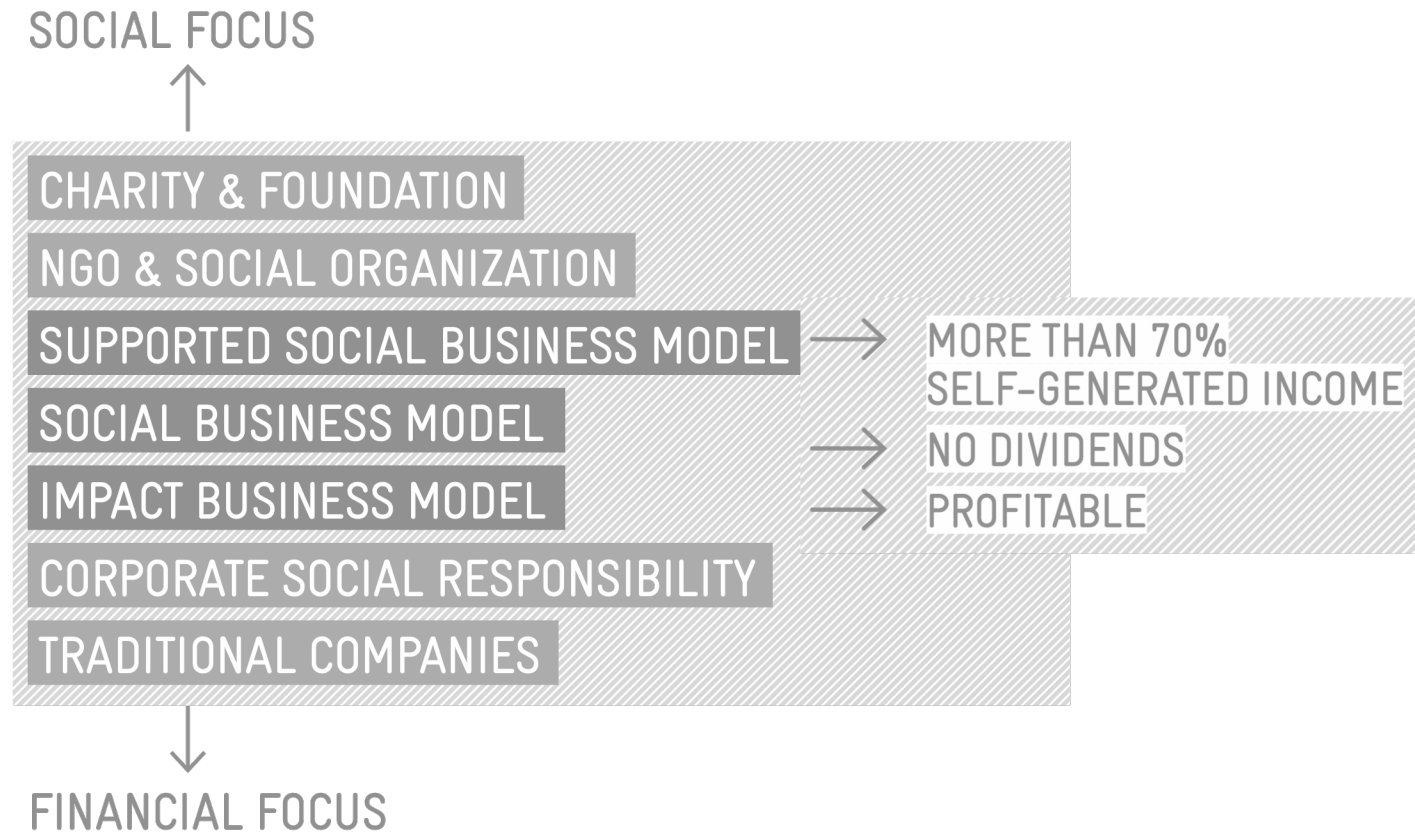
SOCIAL FOCUS

CHARITY & FOUNDATION

NGO & SOCIAL ORGANIZATION

SUPPORTED SOCIAL BUSINESS MODEL

MORE THAN 70% SELF-GENERATED INCOME

SOCIAL BUSINESS MODEL

NO DIVIDENDS

IMPACT BUSINESS MODEL

PROFITABLE

CORPORATE SOCIAL RESPONSIBILITY

TRADITIONAL COMPANIES

FINANCIAL FOCUS